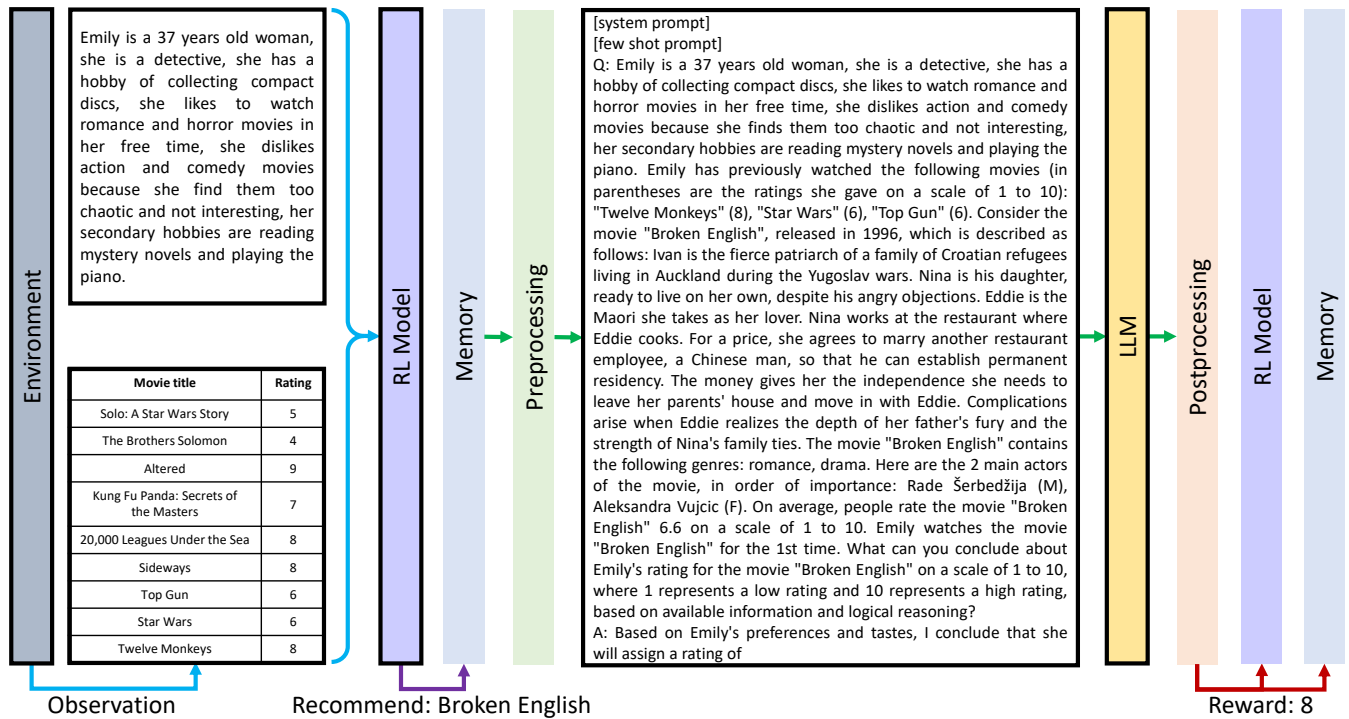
Environment

Emily is a 37 years old woman, she is a detective, she has a hobby of collecting compact discs, she likes to watch romance and horror movies in her free time, she dislikes action and comedy movies because she find them too chaotic and not interesting, her secondary hobbies are reading mystery novels and playing the piano.

| Movie title | Rating |
|---|---|
| Solo: A Star Wars Story | 5 |
| The Brothers Solomon | 4 |
| Altered | 9 |
| Kung Fu Panda: Secrets of the Masters | 7 |
| 20,000 Leagues Under the Sea | 8 |
| Sideways | 8 |
| Top Gun | 6 |
| Star Wars | 6 |
| Twelve Monkeys | 8 |

Observation

RL Model

Memory

Recommend: Broken English

Preprocessing

[system prompt]
[few shot prompt]
Q: Emily is a 37 years old woman, she is a detective, she has a hobby of collecting compact discs, she likes to watch romance and horror movies in her free time, she dislikes action and comedy movies because she finds them too chaotic and not interesting, her secondary hobbies are reading mystery novels and playing the piano. Emily has previously watched the following movies (in parentheses are the ratings she gave on a scale of 1 to 10): "Twelve Monkeys" (8), "Star Wars" (6), "Top Gun" (6). Consider the movie "Broken English", released in 1996, which is described as follows: Ivan is the fierce patriarch of a family of Croatian refugees living in Auckland during the Yugoslav wars. Nina is his daughter, ready to live on her own, despite his angry objections. Eddie is the Maori she takes as her lover. Nina works at the restaurant where Eddie cooks. For a price, she agrees to marry another restaurant employee, a Chinese man, so that he can establish permanent residency. The money gives her the independence she needs to leave her parents' house and move in with Eddie. Complications arise when Eddie realizes the depth of her father's fury and the strength of Nina's family ties. The movie "Broken English" contains the following genres: romance, drama. Here are the 2 main actors of the movie, in order of importance: Rade Šerbedžija (M), Aleksandra Vujcic (F). On average, people rate the movie "Broken English" 6.6 on a scale of 1 to 10. Emily watches the movie "Broken English" for the 1st time. What can you conclude about Emily's rating for the movie "Broken English" on a scale of 1 to 10, where 1 represents a low rating and 10 represents a high rating, based on available information and logical reasoning?
A: Based on Emily's preferences and tastes, I conclude that she will assign a rating of

LLM

Postprocessing

RL Model

Memory

Reward: 8